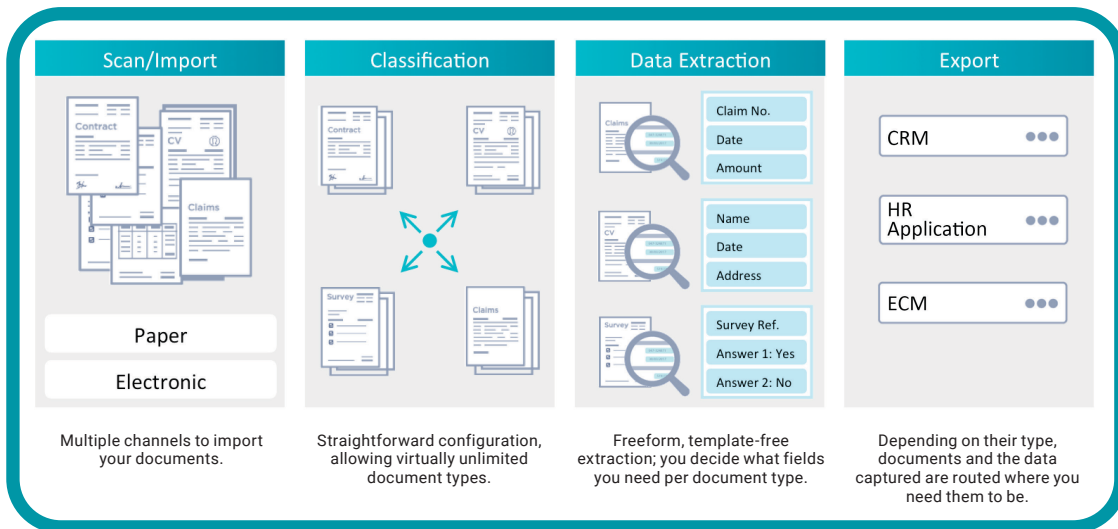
Scan/Import

Contract

CV

Claims

Paper

Electronic

Multiple channels to import your documents.

Classification

Contract

CV

Survey

Claims

Straightforward configuration, allowing virtually unlimited document types.

Data Extraction

Claims

Claim No.

Date

Amount

CV

Name

Date

Address

Survey

Survey Ref.

Answer 1: Yes

Answer 2: No

Freeform, template-free extraction; you decide what fields you need per document type.

Export

CRM

HR Application

ECM

Depending on their type, documents and the data captured are routed where you need them to be.